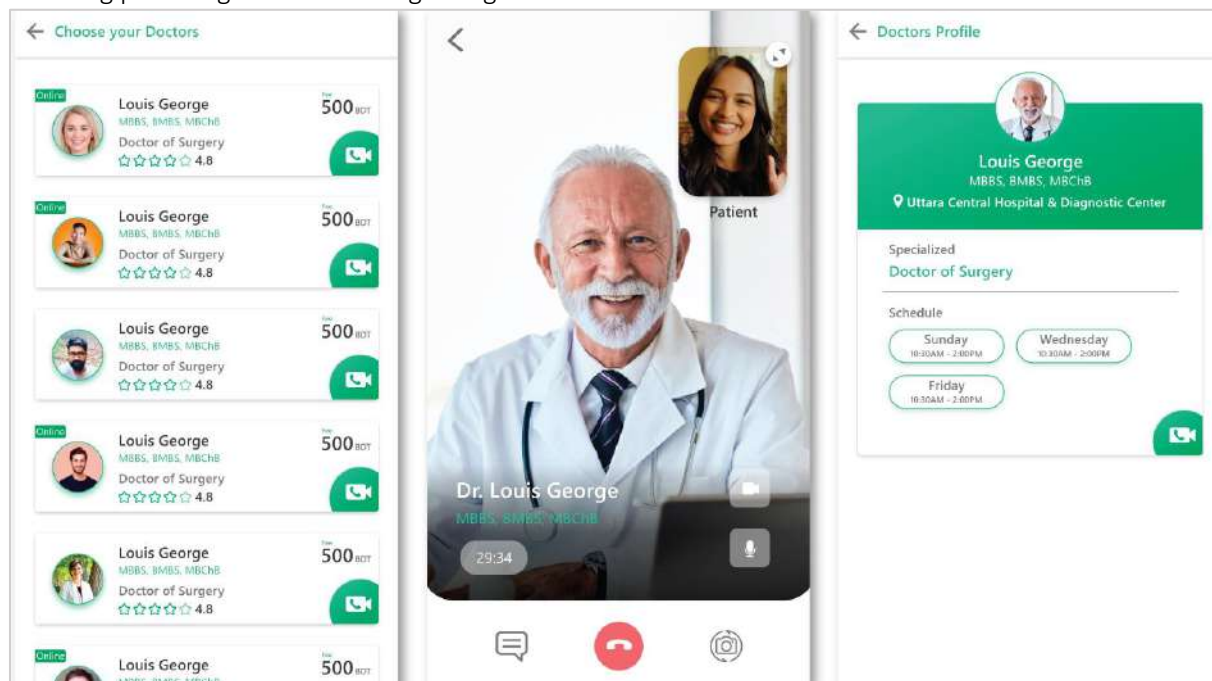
Choose your Doctors

Online
Louis George
MBBS, BMBS, MBChB
Doctor of Surgery
4.8
Fee
500 BDT

Online
Louis George
MBBS, BMBS, MBChB
Doctor of Surgery
4.8
Fee
500 BDT

Louis George
MBBS, BMBS, MBChB
Doctor of Surgery
4.8
Fee
500 BDT

Online
Louis George
MBBS, BMBS, MBChB
Doctor of Surgery
4.8
Fee
500 BDT

Louis George
MBBS, BMBS, MBChB
Doctor of Surgery
4.8
Fee
500 BDT

Online
Louis George
Fee
500 BDT

Patient

Dr. Louis George
MBBS, BMBS, MBChB
29:34

Doctors Profile

Louis George
MBBS, BMBS, MBChB
Uttara Central Hospital & Diagnostic Center

Specialized
Doctor of Surgery

Schedule
Sunday
10:30AM - 2:00PM
Wednesday
10:30AM - 2:00PM
Friday
10:30AM - 2:00PM